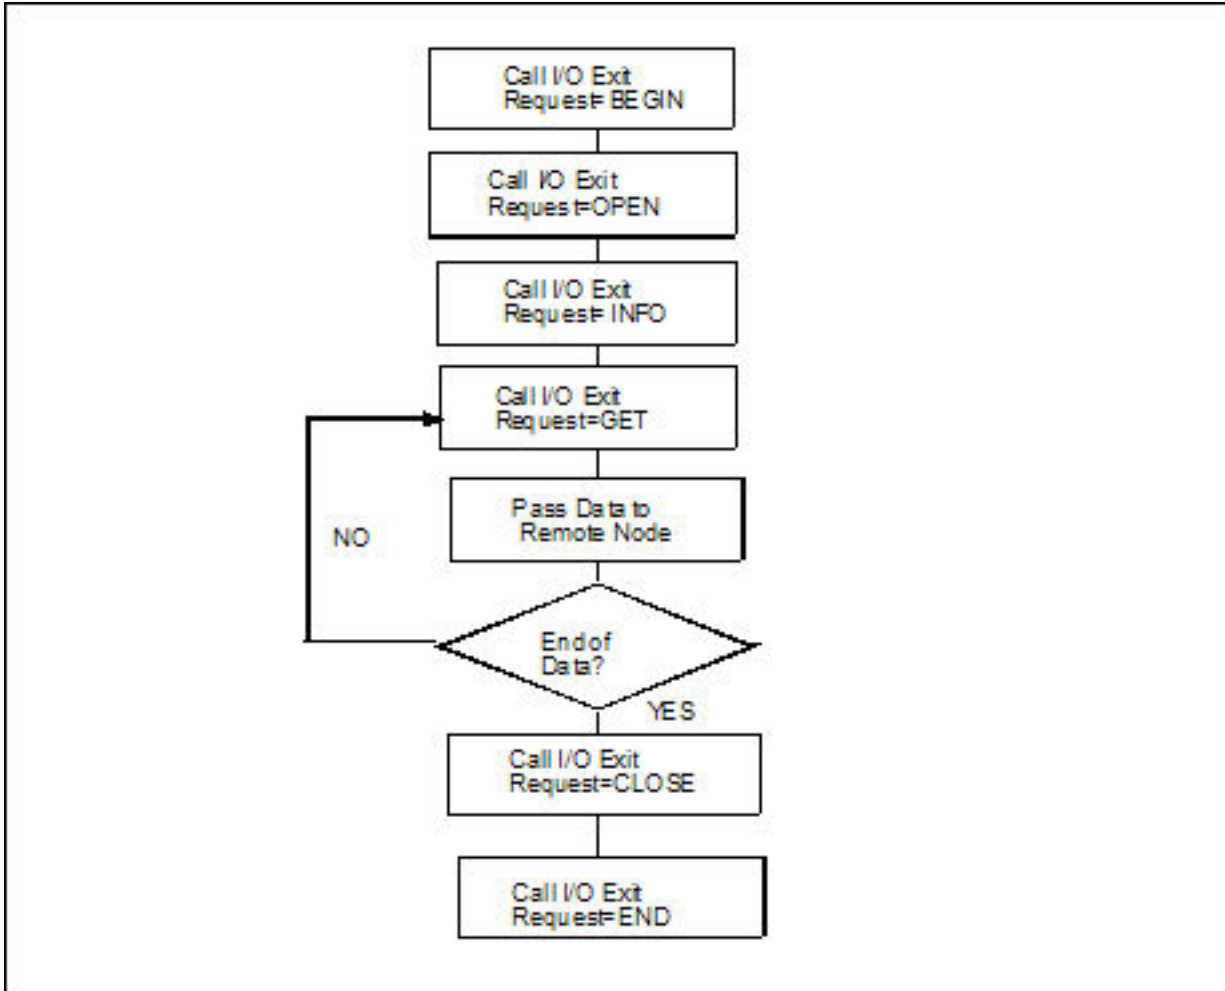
Call I/O Exit
Request= BEGIN

Call I/O Exit
Request=OPEN

Call I/O Exit
Request= INFO

Call I/O Exit
Request=GET

Pass Data to
Remote Node

NO

End of
Data?

YES

Call I/O Exit
Request=CLOSE

Call I/O Exit
Request=END